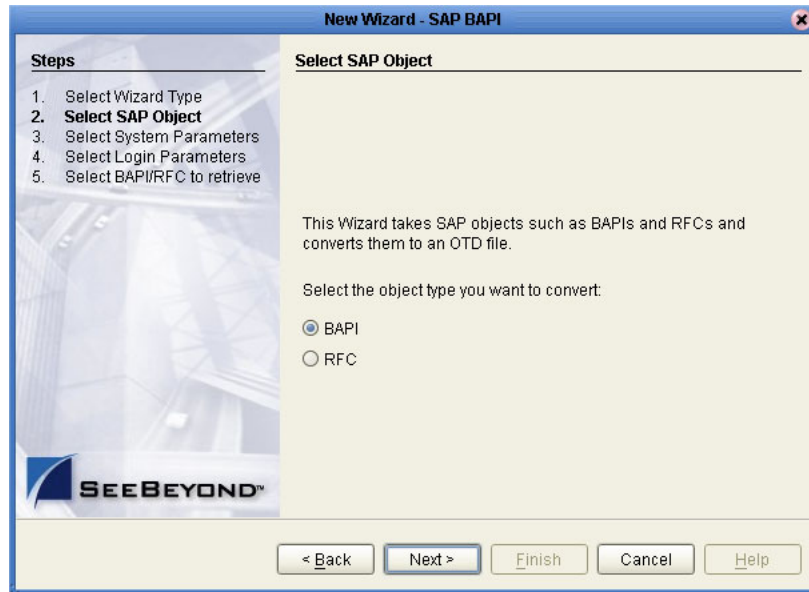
New Wizard - SAP BAPI

Steps

1. Select Wizard Type
2. Select SAP Object
3. Select System Parameters
4. Select Login Parameters
5. Select BAPI/RFC to retrieve

SEEBEYOND™

Select SAP Object

This Wizard takes SAP objects such as BAPIs and RFCs and converts them to an OTD file.

Select the object type you want to convert:

BAPI

RFC

< Back
Next >
Finish
Cancel
Help